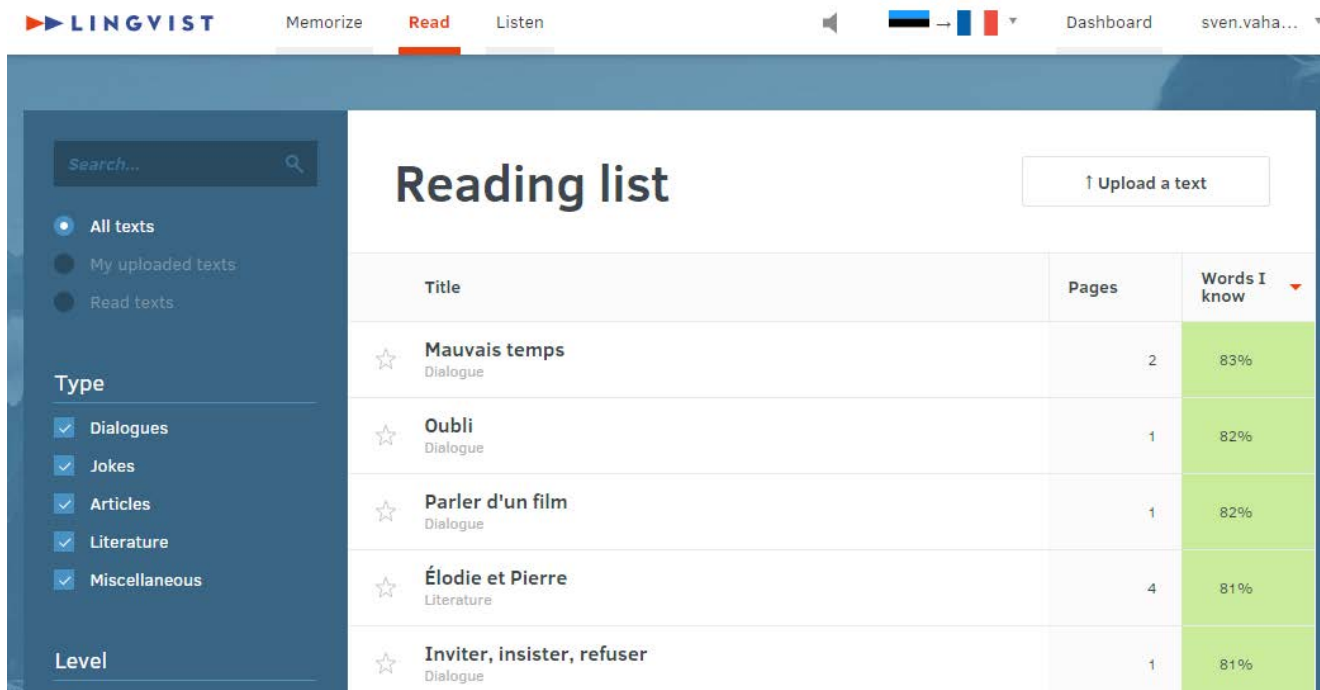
LINGVIST Memorize Read Listen Dashboard sven.vaha...

Search...

All texts
My uploaded texts
Read texts

Type
Dialogues
Jokes
Articles
Literature
Miscellaneous

Level

Reading list

↑ Upload a text

| | Title | Pages | Words I know |
|---|---|---|---|
| ☆ | Mauvais temps Dialogue | 2 | 83% |
| ☆ | Oubli Dialogue | 1 | 82% |
| ☆ | Parler d'un film Dialogue | 1 | 82% |
| ☆ | Élodie et Pierre Literature | 4 | 81% |
| ☆ | Inviter, insister, refuser Dialogue | 1 | 81% |